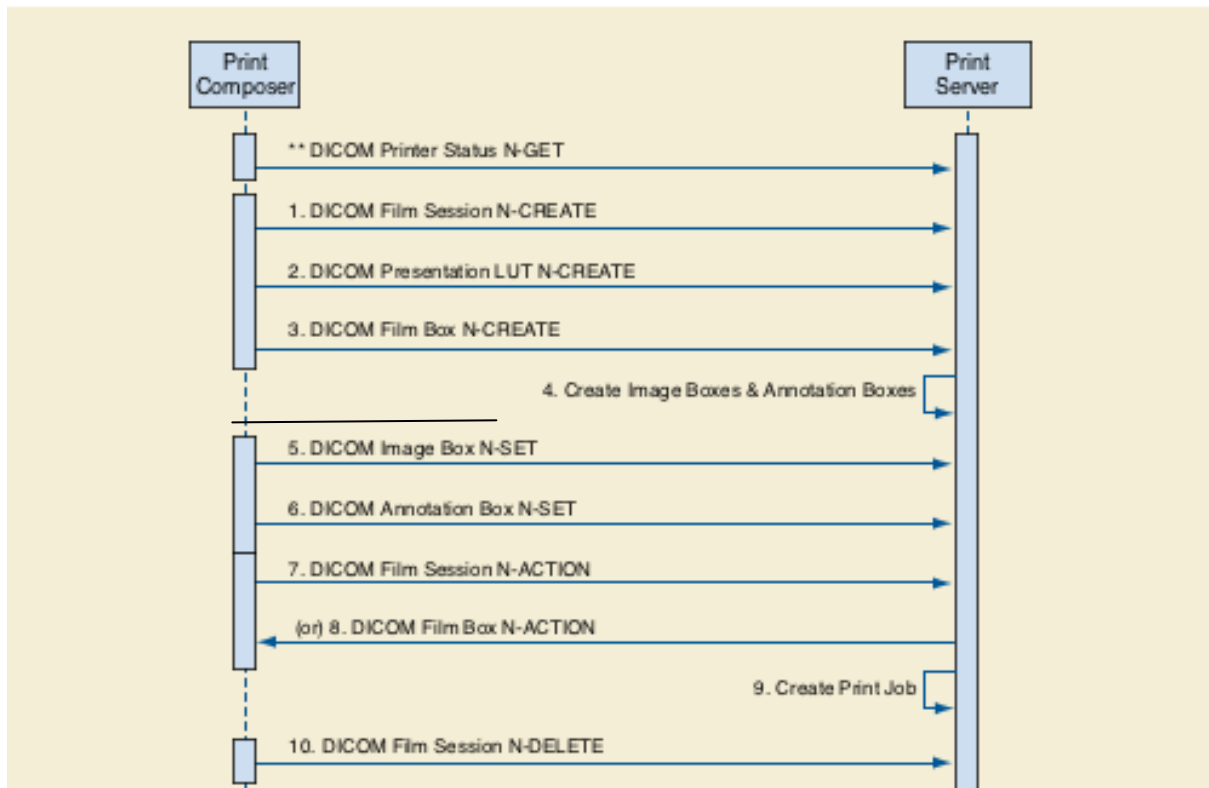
Print Composer

Print Server

** DICOM Printer Status N-GET

1. DICOM Film Session N-CREATE

2. DICOM Presentation LUT N-CREATE

3. DICOM Film Box N-CREATE

4. Create Image Boxes & Annotation Boxes

5. DICOM Image Box N-SET

6. DICOM Annotation Box N-SET

7. DICOM Film Session N-ACTION

(or) 8. DICOM Film Box N-ACTION

9. Create Print Job

10. DICOM Film Session N-DELETE